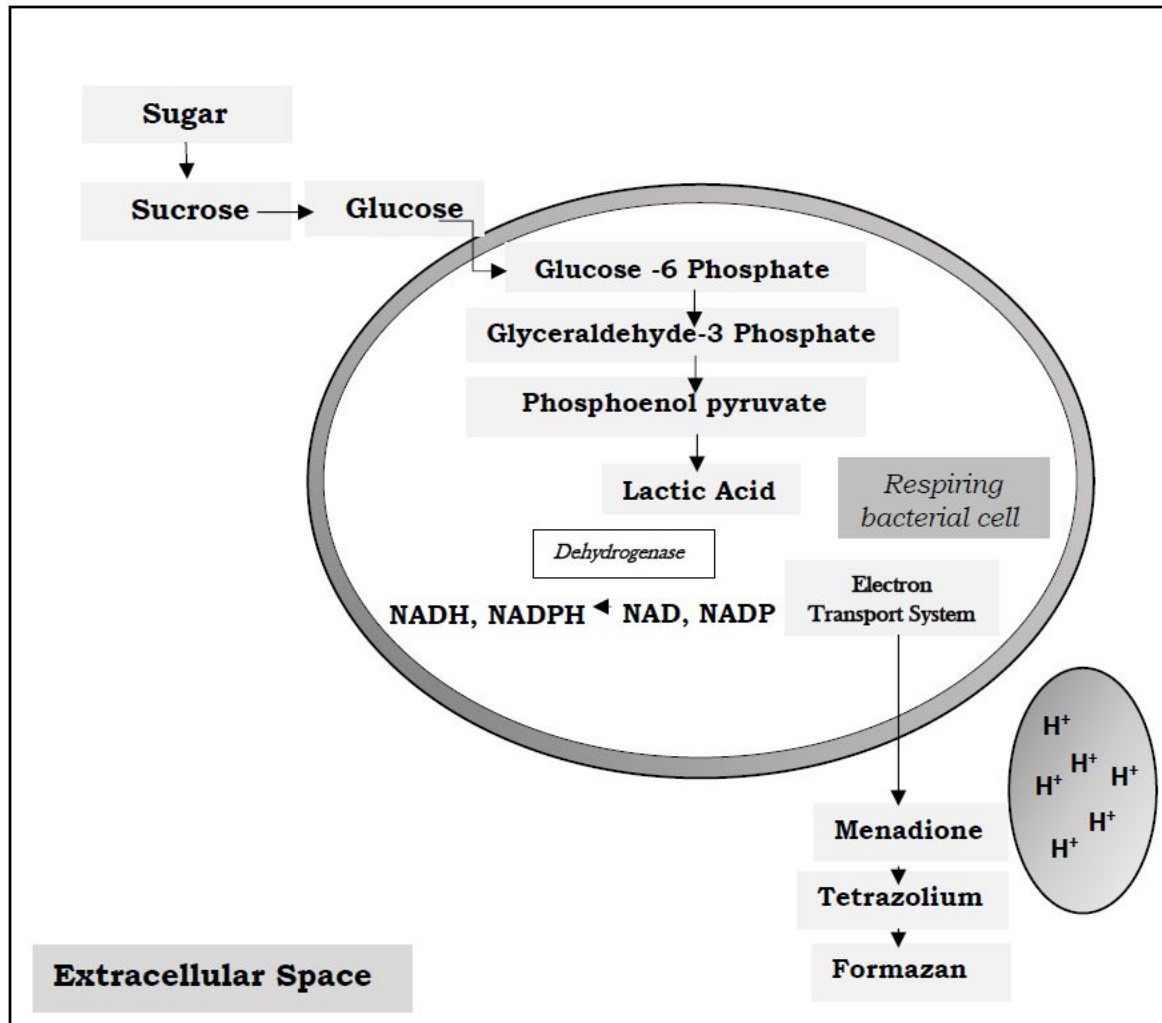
Sugar

Sucrose

Glucose

Glucose -6 Phosphate

Glyceraldehyde-3 Phosphate

Phosphoenol pyruvate

Lactic Acid

Respiring bacterial cell

Dehydrogenase

NADH, NADPH

NAD, NADP

Electron Transport System

$H^+$ $H^+$ $H^+$ $H^+$ $H^+$ $H^+$

Menadione

Tetrazolium

Formazan

Extracellular Space